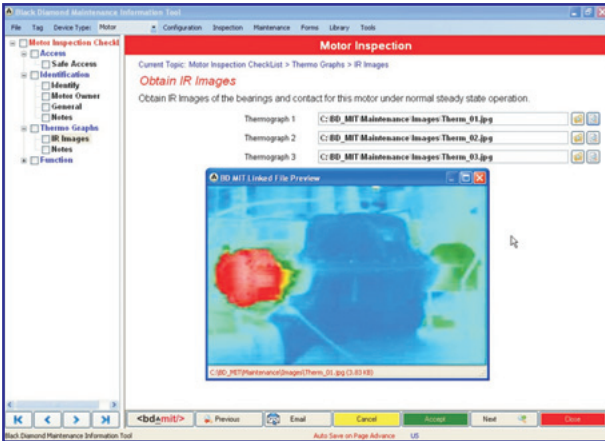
Black Diamond Maintenance Information Tool

File Tag Device Type: Motor Configuration Inspection Maintenance Forms Library Tools

Motor Inspection Checkl
Access
Safe Access
Identification
Identify
Motor Owner
General
Notes
Thermo Graphs
IR Images
Notes
Function

Motor Inspection

Current Topic: Motor Inspection CheckList > Thermo Graphs > IR Images

Obtain IR Images

Obtain IR Images of the bearings and contact for this motor under normal steady state operation.

Thermograph 1 C:\BD_MIT\Maintenance\Images\Therm_01.jpg
Thermograph 2 C:\BD_MIT\Maintenance\Images\Therm_02.jpg
Thermograph 3 C:\BD_MIT\Maintenance\Images\Therm_03.jpg

BD MIT Linked File Preview

C:\BD_MIT\Maintenance\Images\Therm_01.jpg (3.83 KB)

<bd•mit/> Previous Email Cancel Accept Next Close

Black Diamond Maintenance Information Tool Auto Save on Page Advance US